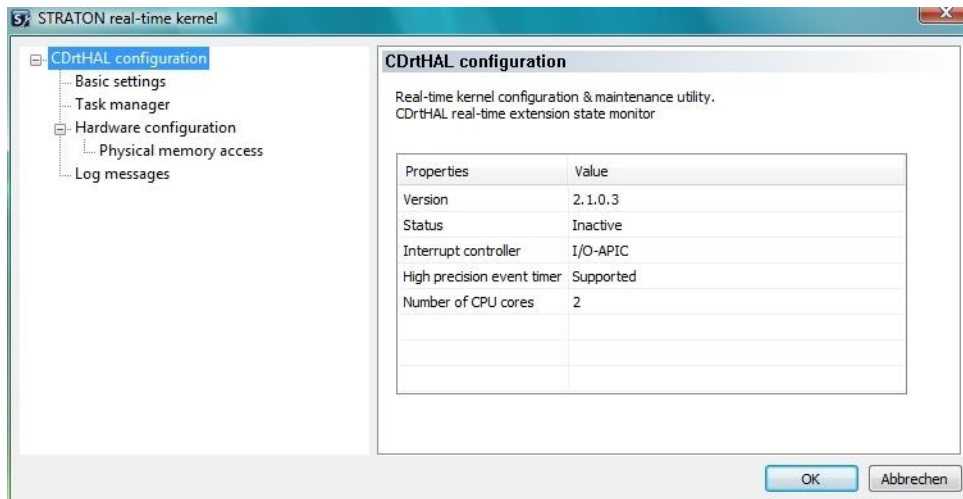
STRATON real-time kernel

CDrtHAL configuration
Basic settings
Task manager
Hardware configuration
Physical memory access
Log messages

CDrtHAL configuration

Real-time kernel configuration & maintenance utility.
CDrtHAL real-time extension state monitor

| Properties | Value |
|---|---|
| Version | 2.1.0.3 |
| Status | Inactive |
| Interrupt controller | I/O-APIC |
| High precision event timer | Supported |
| Number of CPU cores | 2 |
| | |
| | |
| | |

OK
Abbrechen